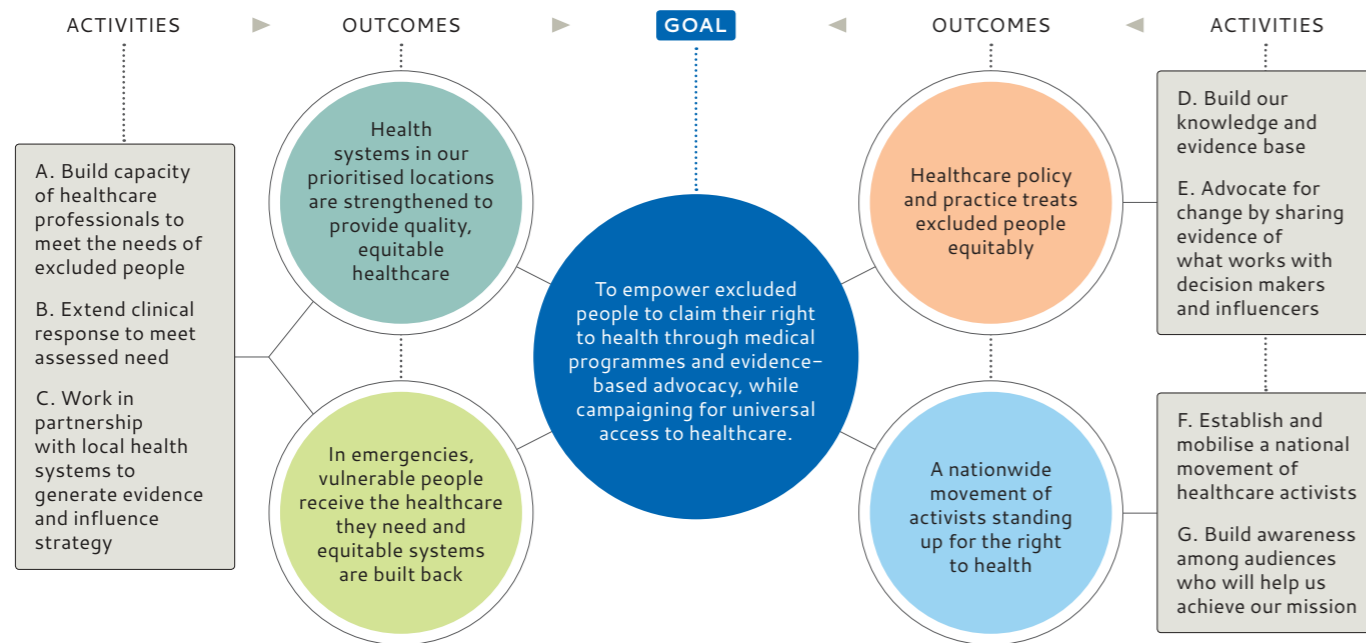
ACTIVITIES OUTCOMES GOAL OUTCOMES ACTIVITIES

A. Build capacity of healthcare professionals to meet the needs of excluded people

B. Extend clinical response to meet assessed need

C. Work in partnership with local health systems to generate evidence and influence strategy

Health systems in our prioritised locations are strengthened to provide quality, equitable healthcare

In emergencies, vulnerable people receive the healthcare they need and equitable systems are built back

To empower excluded people to claim their right to health through medical programmes and evidence-based advocacy, while campaigning for universal access to healthcare.

Healthcare policy and practice treats excluded people equitably

A nationwide movement of activists standing up for the right to health

D. Build our knowledge and evidence base

E. Advocate for change by sharing evidence of what works with decision makers and influencers

F. Establish and mobilise a national movement of healthcare activists

G. Build awareness among audiences who will help us achieve our mission